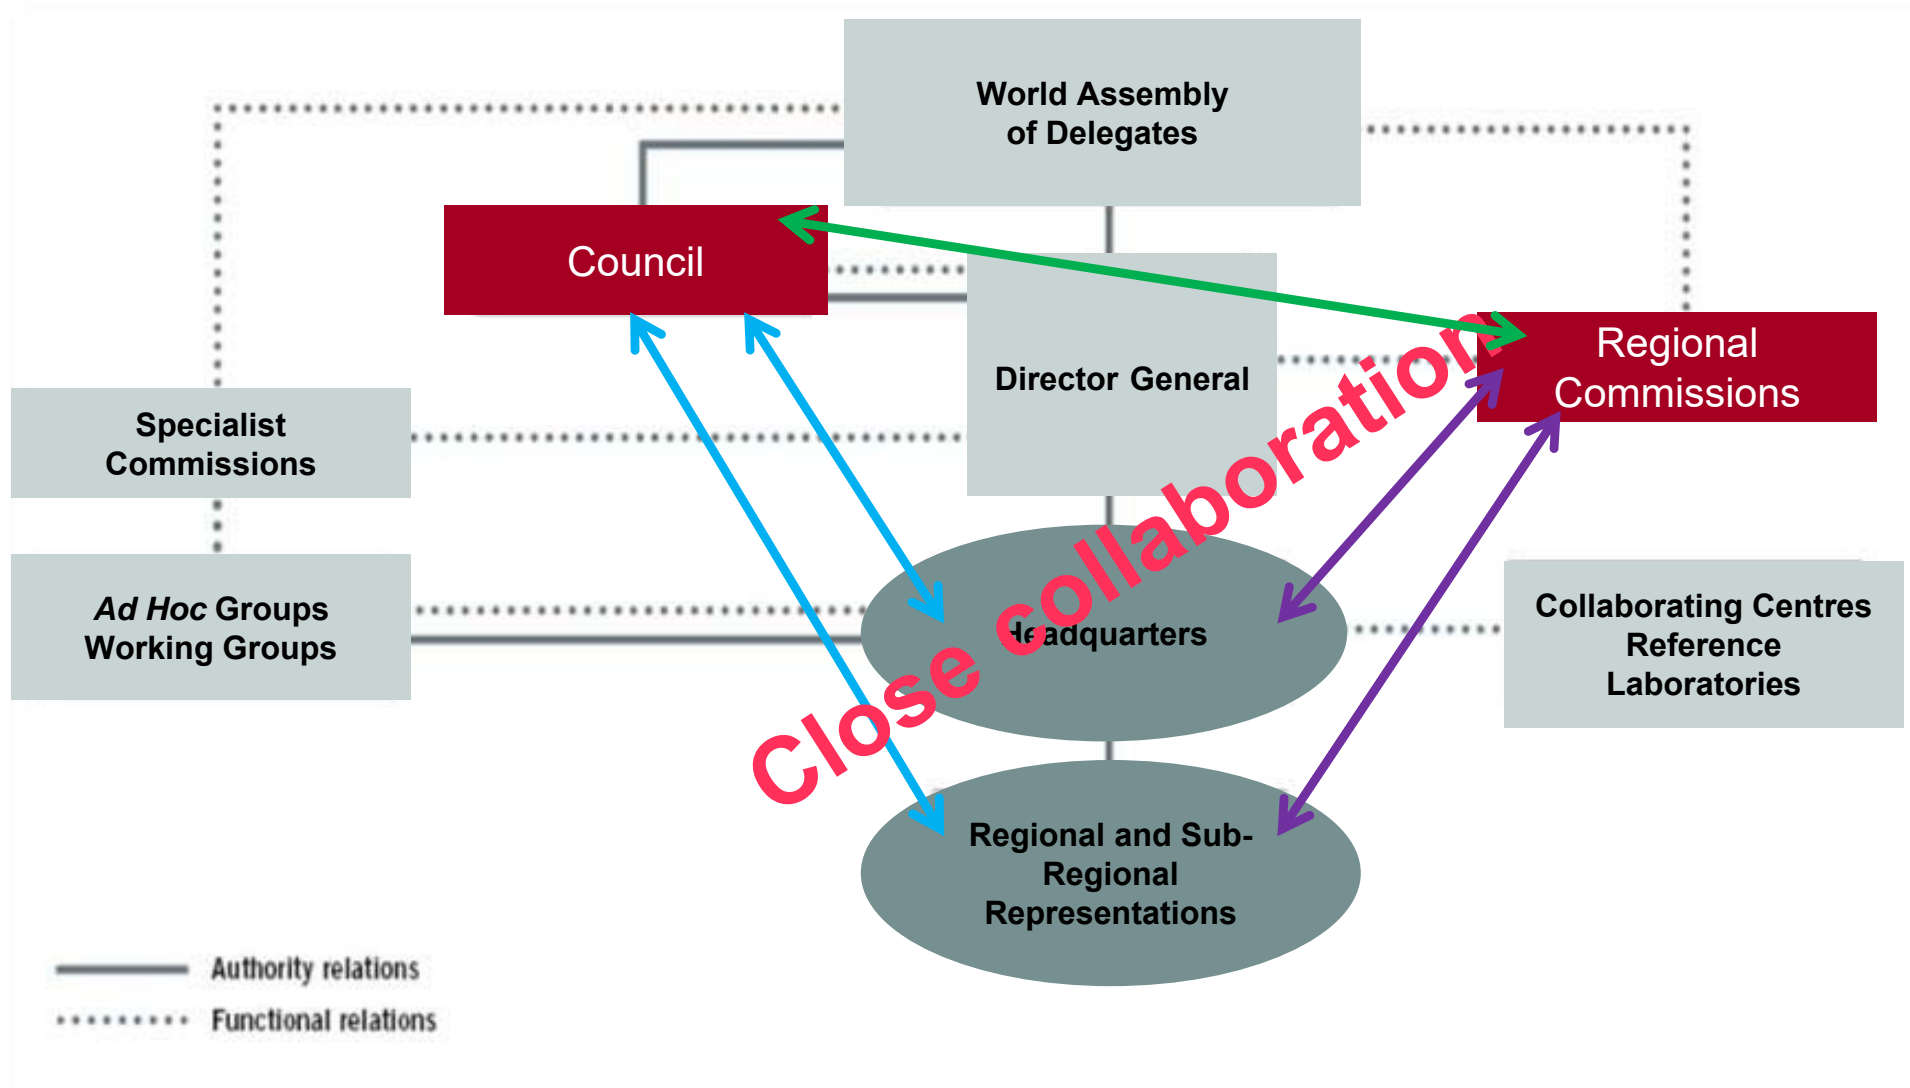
World Assembly of Delegates

Council

Regional Commissions

Director General

Specialist Commissions

Ad Hoc Groups Working Groups

Close collaboration

Headquarters

Collaborating Centres Reference Laboratories

Regional and Sub-Regional Representations

Authority relations

Functional relations